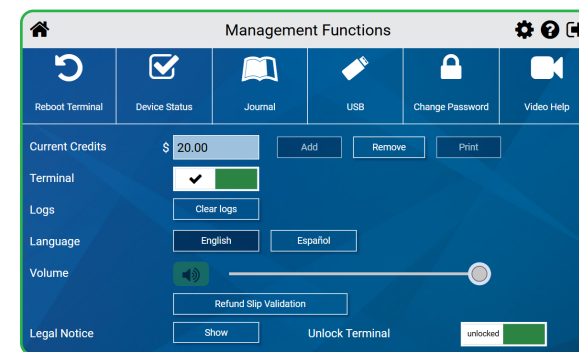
Management Functions

Reboot Terminal
Device Status
Journal
USB
Change Password
Video Help

Current Credits $ 20.00 Add Remove Print
Terminal
Logs Clear logs
Language English Español
Volume
Refund Slip Validation
Legal Notice Show Unlock Terminal unlocked